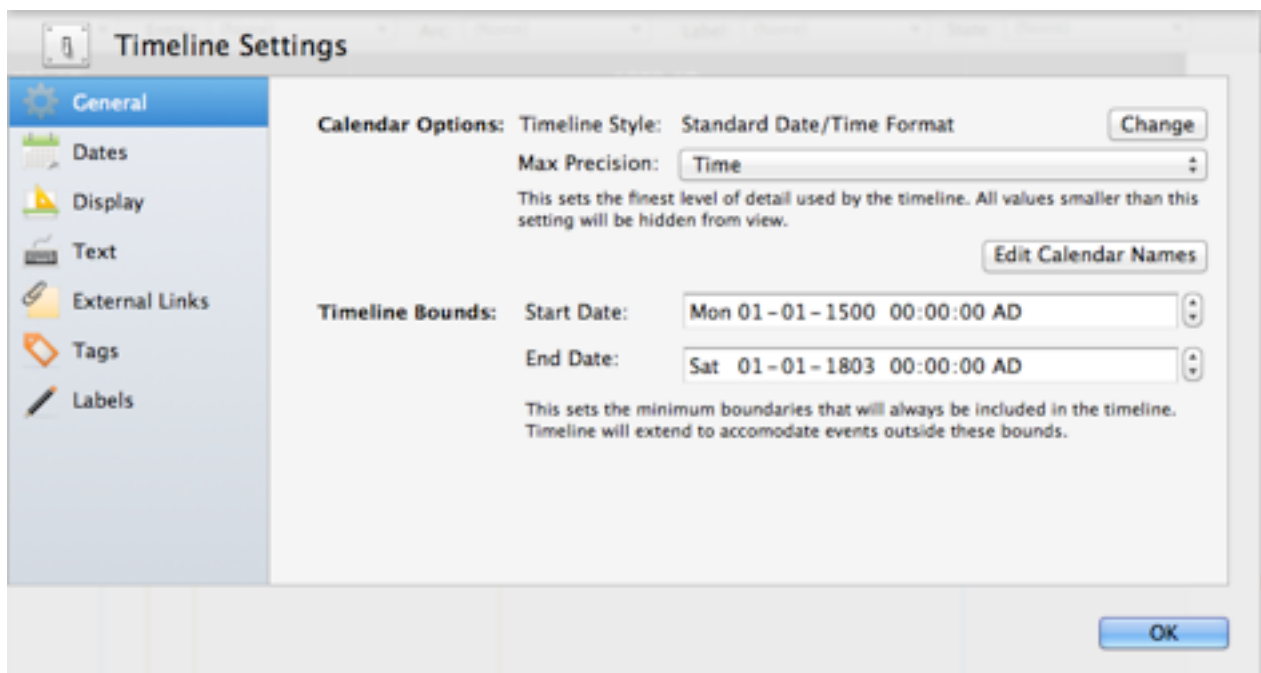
Timeline Settings

General
Dates
Display
Text
External Links
Tags
Labels

Calendar Options: Timeline Style: Standard Date/Time Format
Change
Max Precision: Time
This sets the finest level of detail used by the timeline. All values smaller than this setting will be hidden from view.
Edit Calendar Names

Timeline Bounds: Start Date: Mon 01-01-1500 00:00:00 AD
End Date: Sat 01-01-1803 00:00:00 AD
This sets the minimum boundaries that will always be included in the timeline. Timeline will extend to accomodate events outside these bounds.

OK